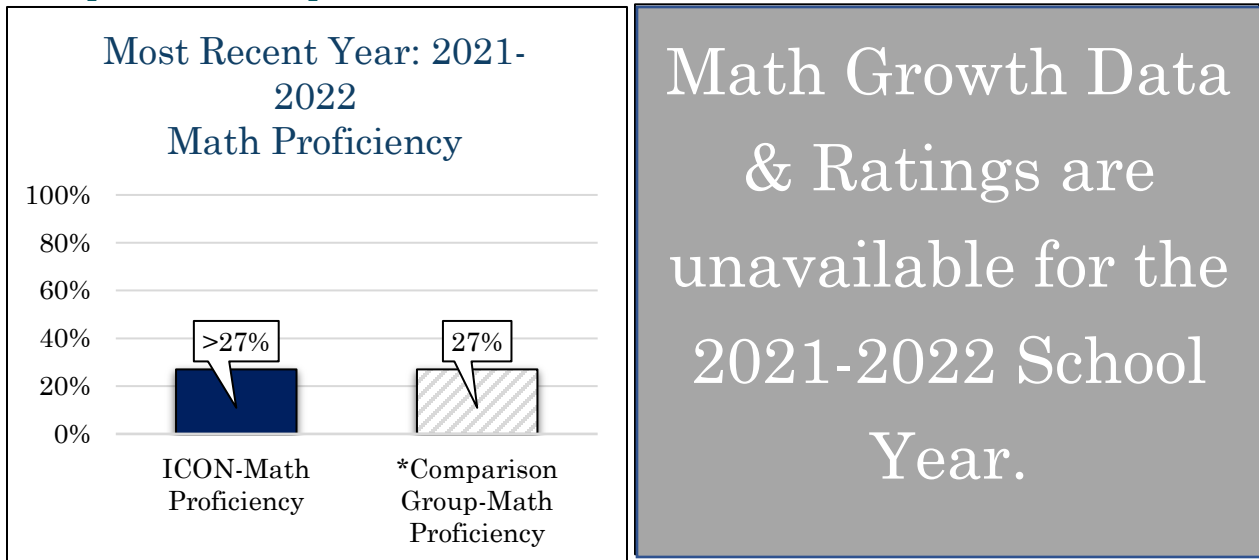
Most Recent Year: 2021-2022
Math Proficiency

100%
80%
60%
40%
20%
0%

>27%
27%

ICON-Math Proficiency
*Comparison Group-Math Proficiency

Math Growth Data & Ratings are unavailable for the 2021-2022 School Year.